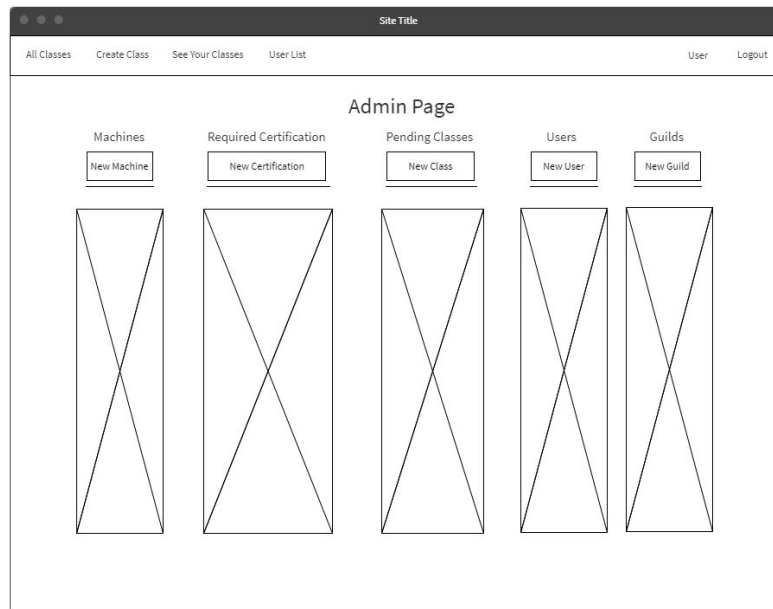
Site Title

All Classes Create Class See Your Classes User List User Logout

Admin Page

Machines

New Machine

Required Certification

New Certification

Pending Classes

New Class

Users

New User

Guilds

New Guild